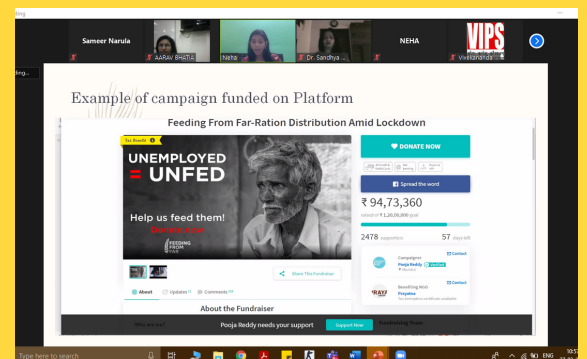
Sameer Narula

AARAV BHATIA

Neha

Dr. Sandhya ...

NEHA

VIPS

Vivekananda ...

Example of campaign funded on Platform

Feeding From Far-Ration Distribution Amid Lockdown

Tax Benefit

UNEMPLOYED = UNFED

Help us feed them!

Donate now

FEEDING FROM FAR

DONATE NOW

Spread the word

₹ 94,73,360

raised of ₹ 1,20,00,000 goal

2478 supporters

57 days left

Share This Fundraiser

About

Updates

Comments

About the Fundraiser

Campaigner

Pooja Reddy

Contact

Beneficiary

Contact

Pooja Reddy needs your support

Support Now

Type here to search

ENG